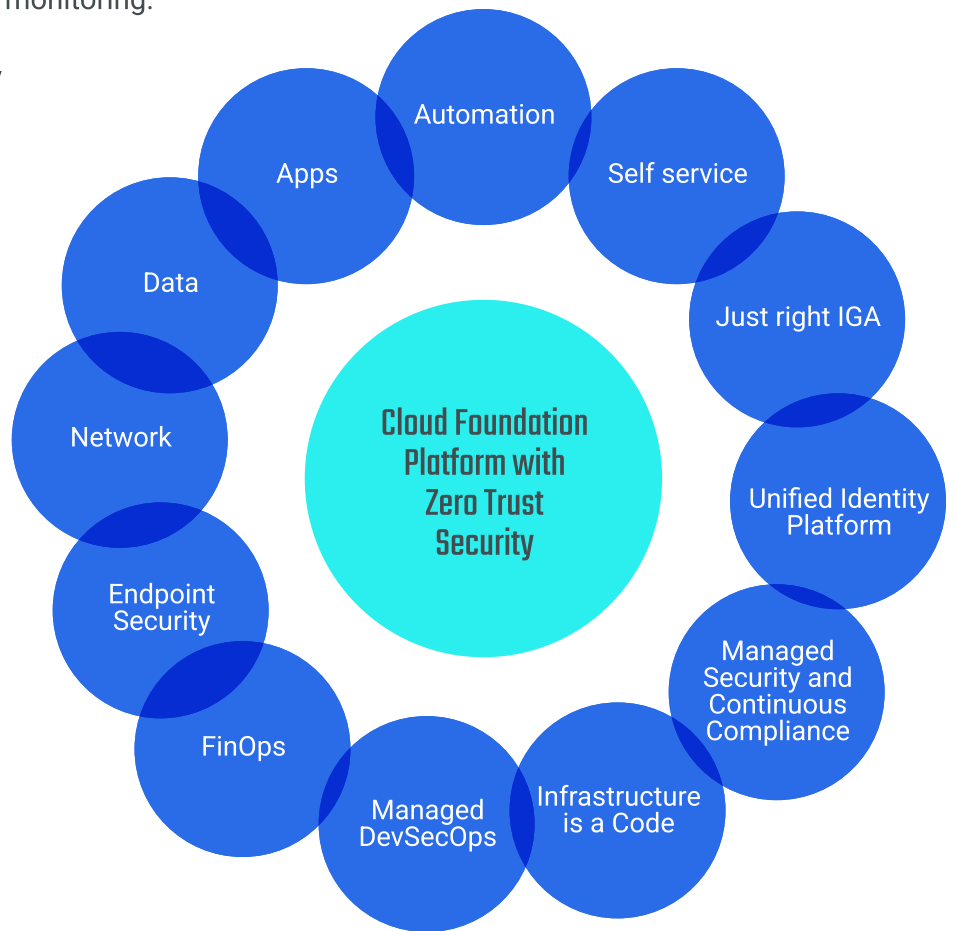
monitoring.

Automation

Self service

Just right IGA

Unified Identity Platform

Managed Security and Continuous Compliance

Infrastructure is a Code

Managed DevSecOps

FinOps

Endpoint Security

Network

Data

Apps

Cloud Foundation Platform with Zero Trust Security